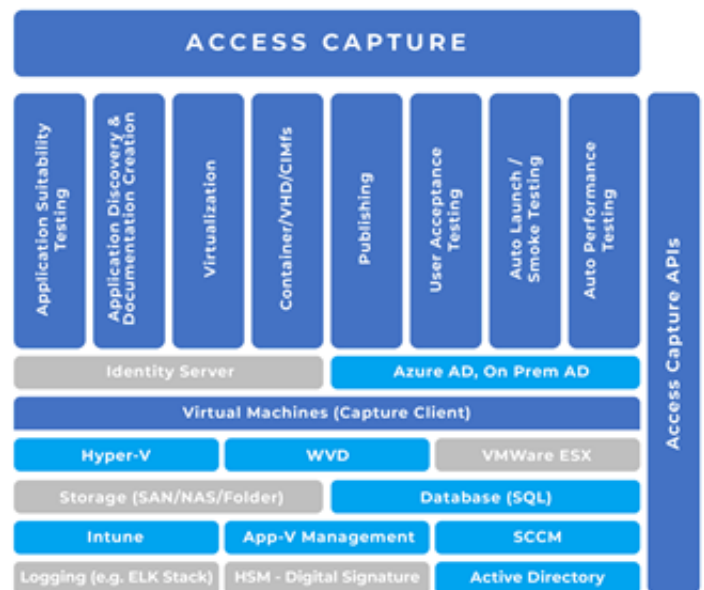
ACCESS CAPTURE

Application Suitability Testing

Application Discovery & Documentation Creation

Virtualization

Container/VHD/CIMfs

Publishing

User Acceptance Testing

Auto Launch / Smoke Testing

Auto Performance Testing

Access Capture APIs

Identity Server

Azure AD, On Prem AD

Virtual Machines (Capture Client)

Hyper-V

WVD

VMWare ESX

Storage (SAN/NAS/Folder)

Database (SQL)

Intune

App-V Management

SCCM

Logging (e.g. ELK Stack)

HSM - Digital Signature

Active Directory